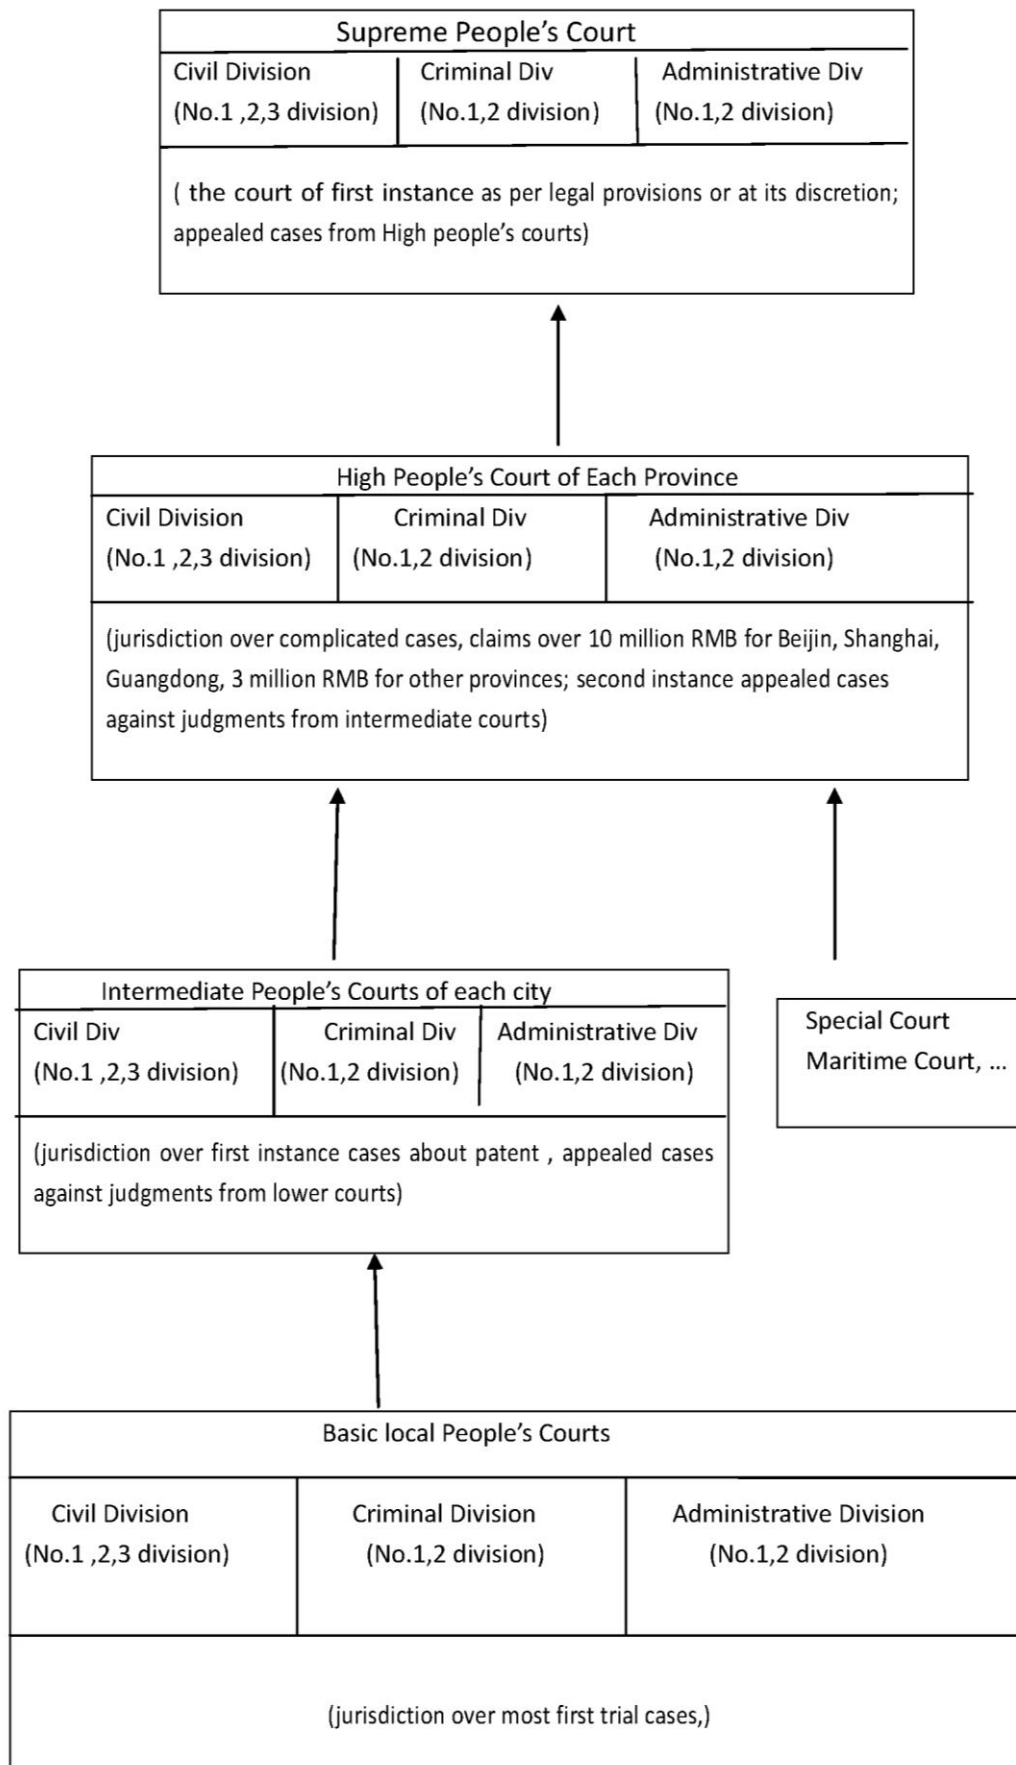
Supreme People’s Court

| Civil Division (No.1 ,2,3 division) | Criminal Div (No.1,2 division) | Administrative Div (No.1,2 division) |
|---|---|---|

( the court of first instance as per legal provisions or at its discretion; appealed cases from High people’s courts)

High People’s Court of Each Province

| Civil Division (No.1 ,2,3 division) | Criminal Div (No.1,2 division) | Administrative Div (No.1,2 division) |
|---|---|---|

(jurisdiction over complicated cases, claims over 10 million RMB for Beijin, Shanghai, Guangdong, 3 million RMB for other provinces; second instance appealed cases against judgments from intermediate courts)

Intermediate People’s Courts of each city

| Civil Div (No.1 ,2,3 division) | Criminal Div (No.1,2 division) | Administrative Div (No.1,2 division) |
|---|---|---|

(jurisdiction over first instance cases about patent , appealed cases against judgments from lower courts)

Special Court
Maritime Court, ...

Basic local People’s Courts

| Civil Division (No.1 ,2,3 division) | Criminal Division (No.1,2 division) | Administrative Division (No.1,2 division) |
|---|---|---|

(jurisdiction over most first trial cases,)